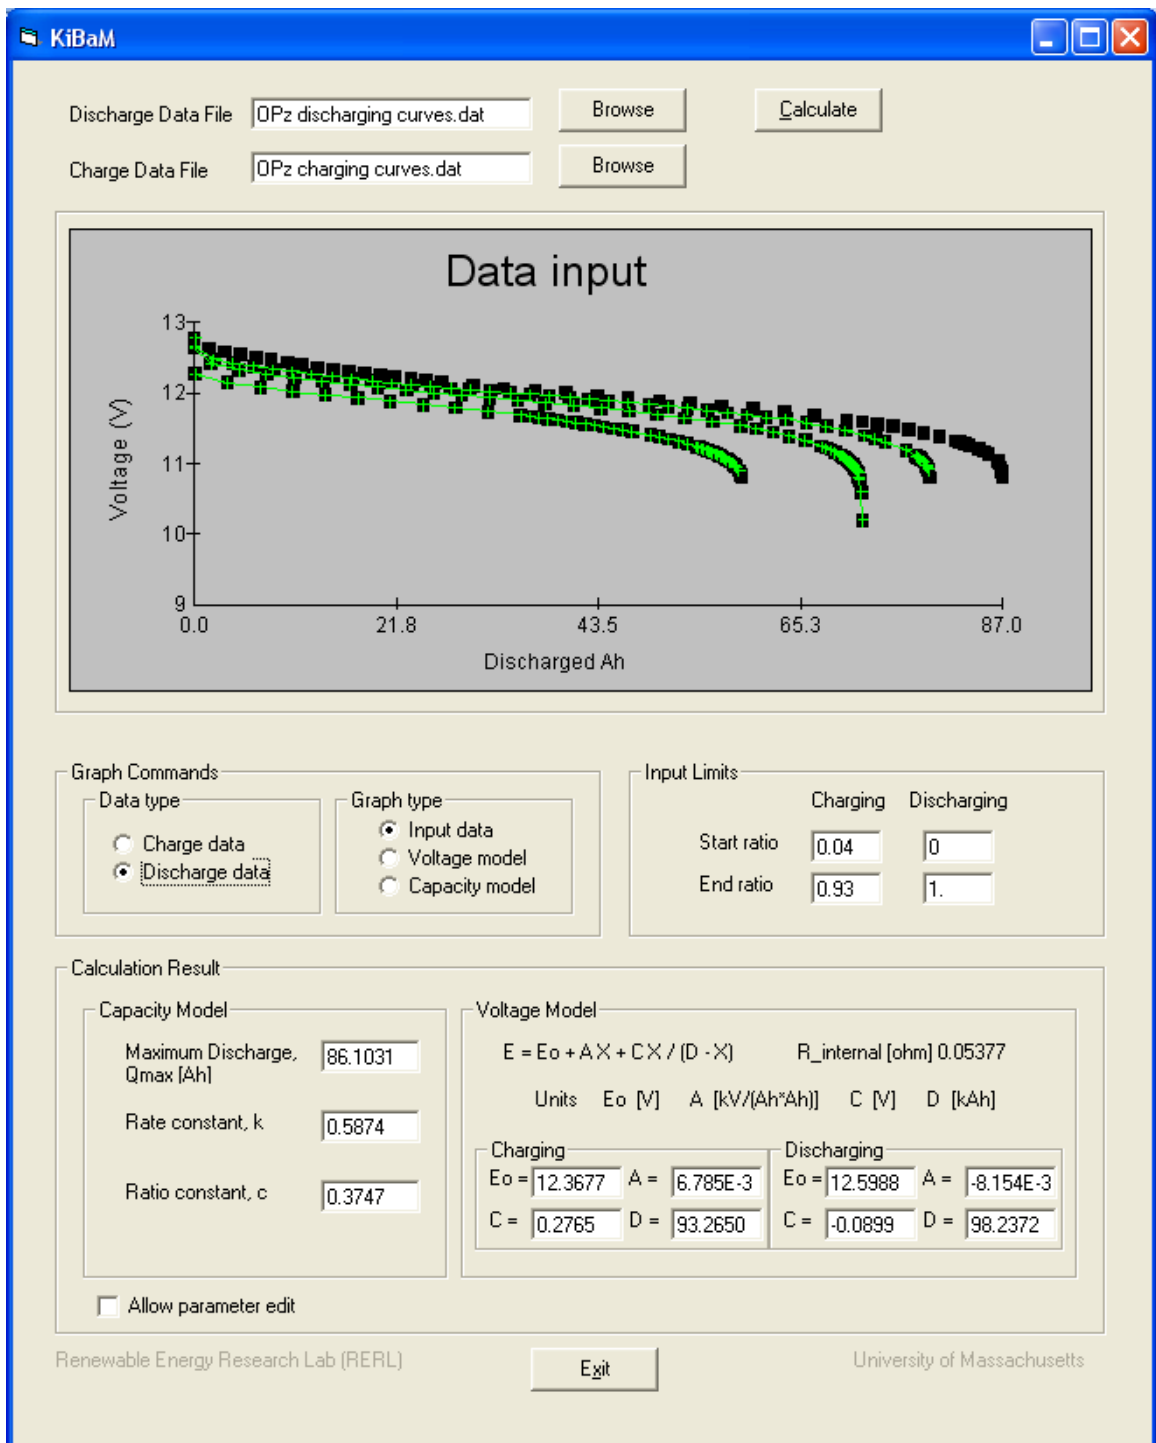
KiBaM

Discharge Data File OPz discharging curves.dat Browse Calculate

Charge Data File OPz charging curves.dat Browse

Data input

Voltage (V)

13
12
11
10
9

0.0 21.8 43.5 65.3 87.0

Discharged Ah

Graph Commands

Data type
Charge data
Discharge data

Graph type
Input data
Voltage model
Capacity model

Input Limits

| | Charging | Discharging |
|---|---|---|
| Start ratio | 0.04 | 0 |
| End ratio | 0.93 | 1. |

Calculation Result

Capacity Model

Maximum Discharge, Qmax [Ah] 86.1031

Rate constant, k 0.5874

Ratio constant, c 0.3747

Voltage Model

E = Eo + A X + C X / (D - X) R_internal [ohm] 0.05377

Units Eo [V] A [kV/(Ah*Ah)] C [V] D [kAh]

Charging
Eo = 12.3677 A = 6.785E-3
C = 0.2765 D = 93.2650

Discharging
Eo = 12.5988 A = -8.154E-3
C = -0.0899 D = 98.2372

Allow parameter edit

Renewable Energy Research Lab (RERL) Exit University of Massachusetts